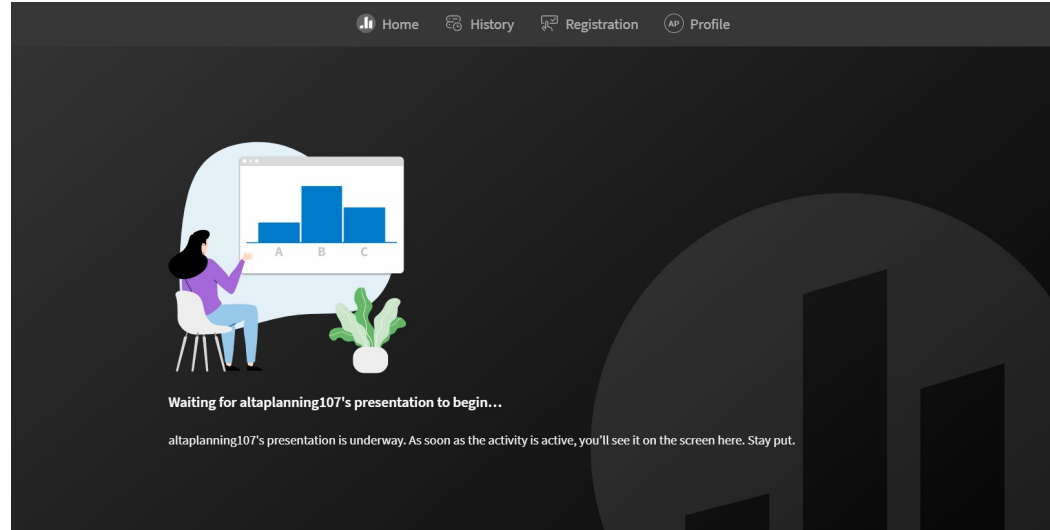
Home History Registration AP Profile

A B C

Waiting for altaplanning107's presentation to begin...

altaplanning107's presentation is underway. As soon as the activity is active, you'll see it on the screen here. Stay put.